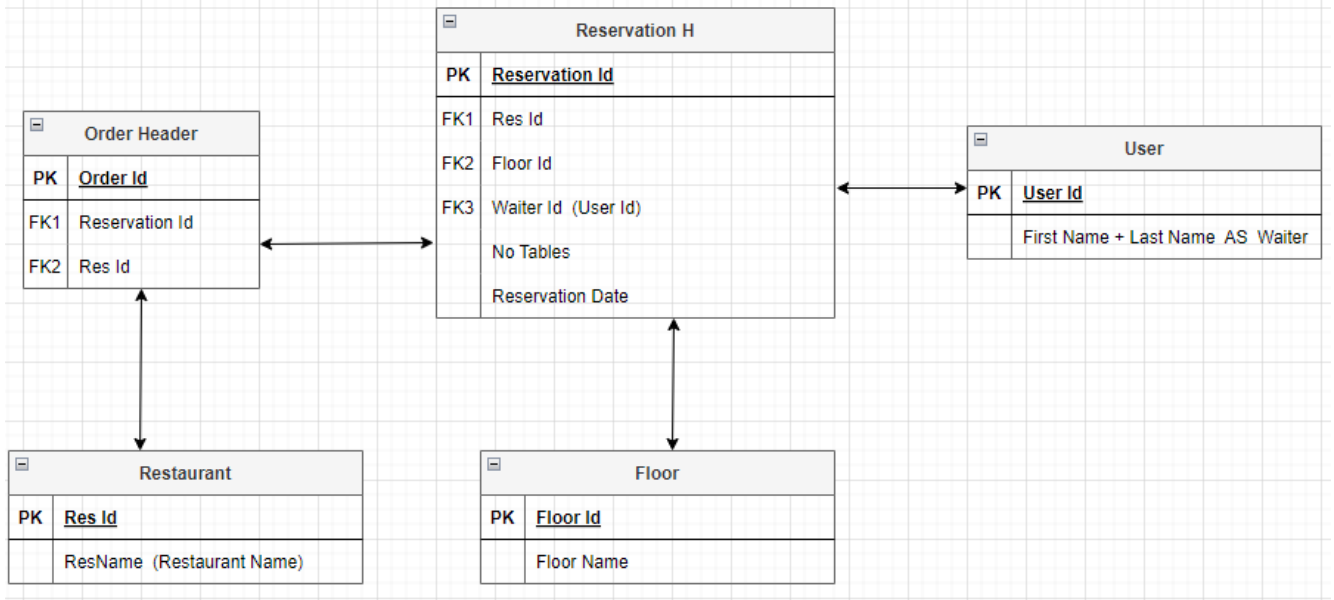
Reservation H

| PK | Reservation Id |
|---|---|
| FK1 | Res Id |
| FK2 | Floor Id |
| FK3 | Waiter Id (User Id) |
| | No Tables |
| | Reservation Date |

Order Header

| PK | Order Id |
|---|---|
| FK1 | Reservation Id |
| FK2 | Res Id |

User

| PK | User Id |
|---|---|
| | First Name + Last Name AS Waiter |

Restaurant

| PK | Res Id |
|---|---|
| | ResName (Restaurant Name) |

Floor

| PK | Floor Id |
|---|---|
| | Floor Name |